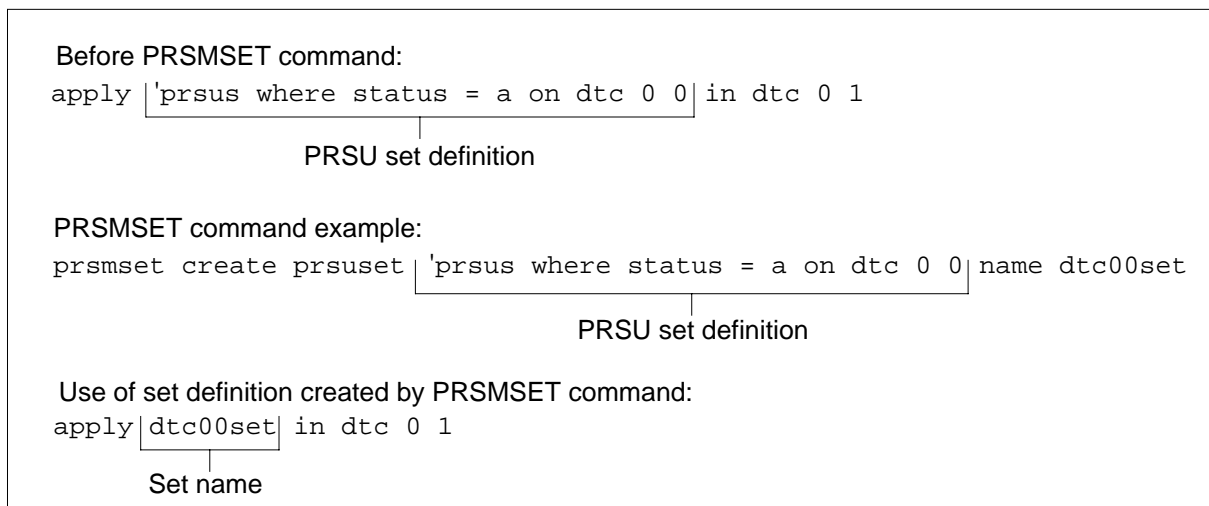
Before PRSMSET command:
apply 'prsus where status = a on dtc 0 0 in dtc 0 1

PRSU set definition

PRSMSET command example:
prsmset create prsuset 'prsus where status = a on dtc 0 0 name dtc00set

PRSU set definition

Use of set definition created by PRSMSET command:
apply dtc00set in dtc 0 1

Set name